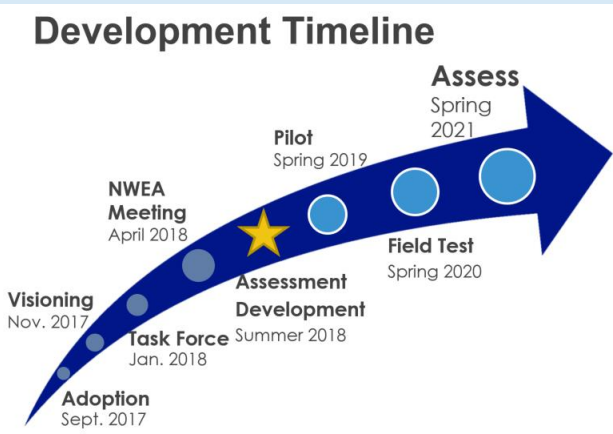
Development Timeline

Adoption
Sept. 2017

Visioning
Nov. 2017

Task Force
Jan. 2018

NWEA
Meeting
April 2018

Assessment
Development
Summer 2018

Pilot
Spring 2019

Field Test
Spring 2020

Assess
Spring
2021